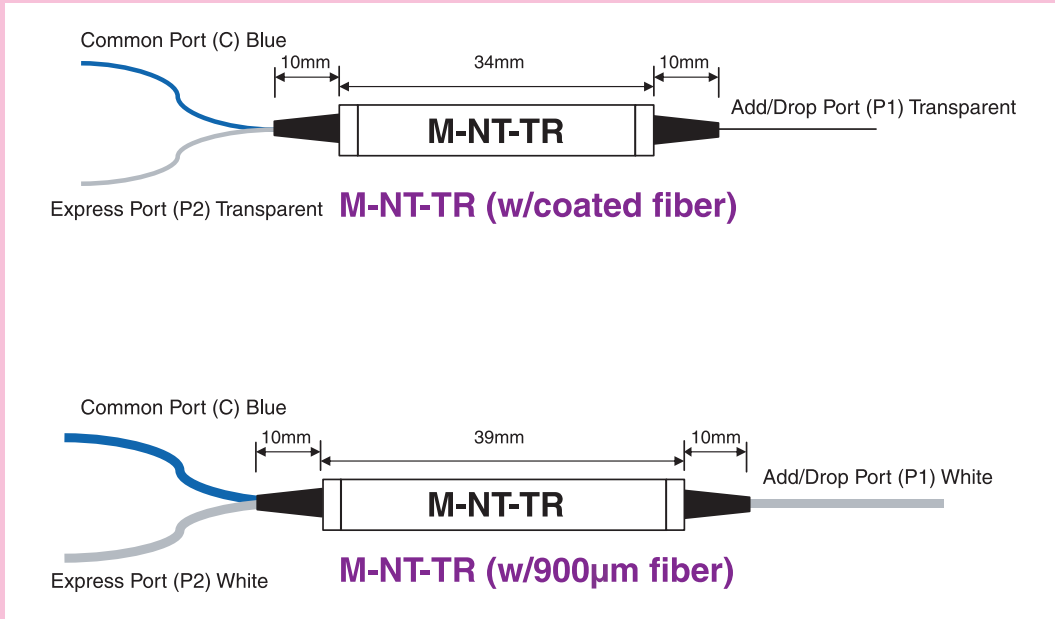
Common Port (C) Blue

10mm

34mm

10mm

M-NT-TR

Add/Drop Port (P1) Transparent

Express Port (P2) Transparent

M-NT-TR (w/coated fiber)

Common Port (C) Blue

10mm

39mm

10mm

M-NT-TR

Add/Drop Port (P1) White

Express Port (P2) White

M-NT-TR (w/900µm fiber)